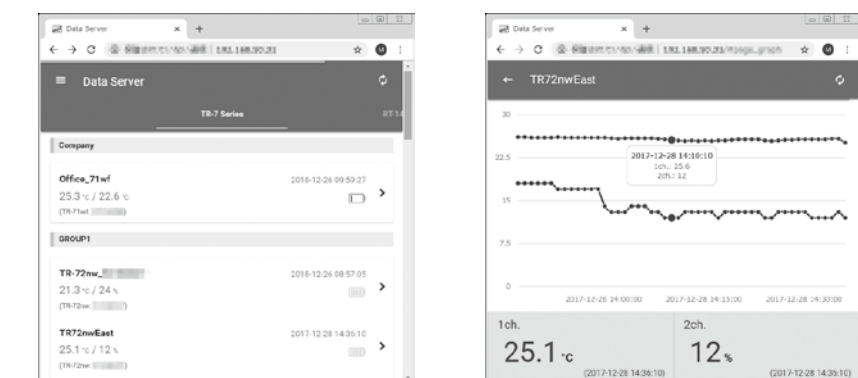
Data Server
×
+
← → C
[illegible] | 192.168.90.21
Data Server
TR-7 Series
RT-1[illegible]
Company
Office_71wf
2018-12-26 09:50:27
25.3 °C / 22.6 °C
(TR-71wf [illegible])
GROUP1
TR-72nw_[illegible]
2018-12-26 08:57:05
21.3 °C / 24 %
(TR-72nw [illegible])
TR72nwEast
2017-12-28 14:36:10
25.1 °C / 12 %
(TR-72nw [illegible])

Data Server
×
+
← → C
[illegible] | 192.168.90.21/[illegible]
← TR72nwEast
30
22.5
15
7.5
0
2017-12-28 14:10:10
1ch.: 25.6
2ch.: 12
2017-12-28 14:00:00
2017-12-28 14:15:00
2017-12-28 14:30:00
1ch.
25.1 °C
(2017-12-28 14:36:10)
2ch.
12 %
(2017-12-28 14:36:10)